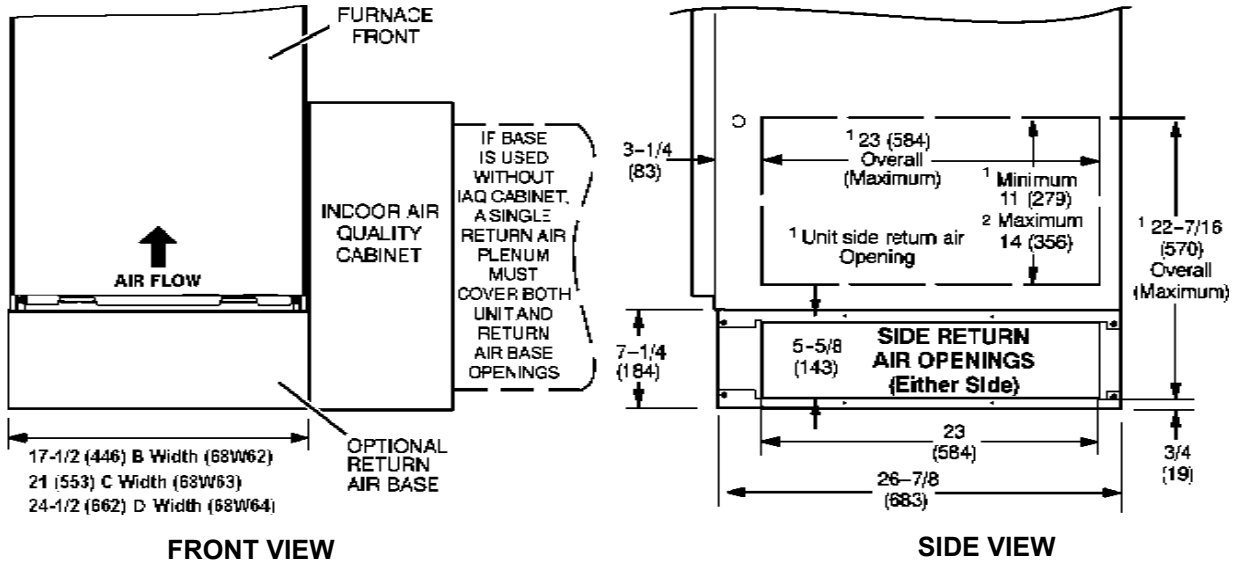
FURNACE FRONT

AIR FLOW

INDOOR AIR QUALITY CABINET

IF BASE IS USED WITHOUT IAQ CABINET, A SINGLE RETURN AIR PLENUM MUST COVER BOTH UNIT AND RETURN AIR BASE OPENINGS

OPTIONAL RETURN AIR BASE

17-1/2 (446) B Width (68W62)
21 (553) C Width (68W63)
24-1/2 (662) D Width (68W64)

FRONT VIEW

3-1/4 (83)

$^1$ 23 (584) Overall (Maximum)

$^1$ Minimum 11 (279)

$^2$ Maximum 14 (356)

$^1$ Unit side return air Opening

$^1$ 22-7/16 (570) Overall (Maximum)

7-1/4 (184)

5-5/8 (143)

SIDE RETURN AIR OPENINGS (Either Side)

23 (584)

3/4 (19)

26-7/8 (683)

SIDE VIEW